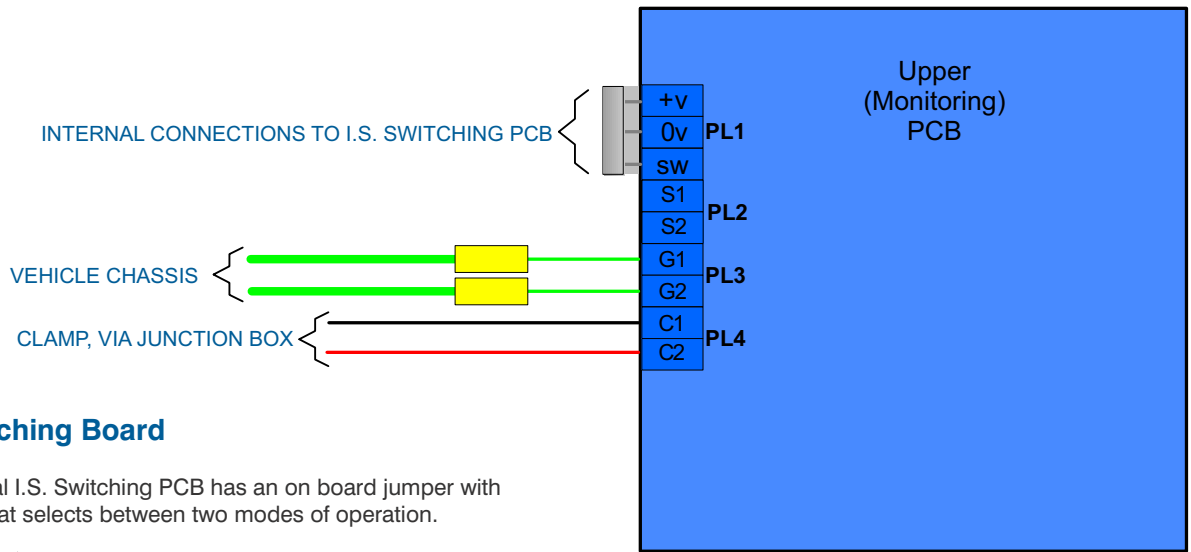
Upper
(Monitoring)
PCB

INTERNAL CONNECTIONS TO I.S. SWITCHING PCB

+v
0v
sw
PL1

S1
S2
PL2

VEHICLE CHASSIS

G1
G2
PL3

CLAMP, VIA JUNCTION BOX

C1
C2
PL4

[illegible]ching Board

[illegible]al I.S. Switching PCB has an on board jumper with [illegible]at selects between two modes of operation.